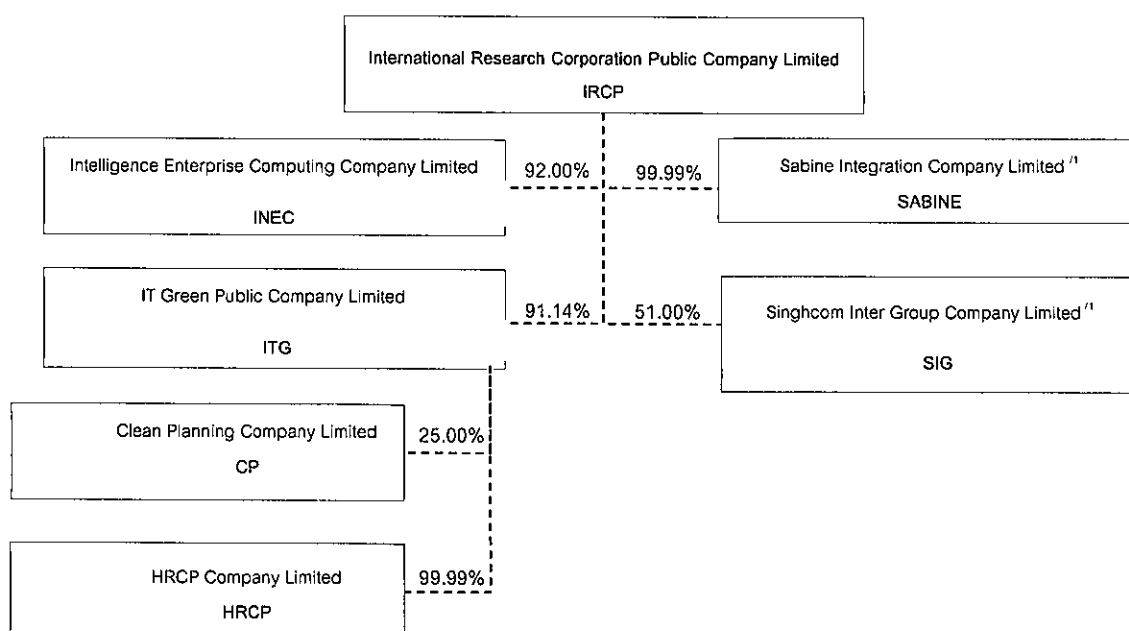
International Research Corporation Public Company Limited
IRCP

Intelligence Enterprise Computing Company Limited
INEC

92.00%

99.99%

Sabine Integration Company Limited /1
SABINE

IT Green Public Company Limited
ITG

91.14%

51.00%

Singhcom Inter Group Company Limited /1
SIG

Clean Planning Company Limited
CP

25.00%

HRCP Company Limited
HRCP

99.99%